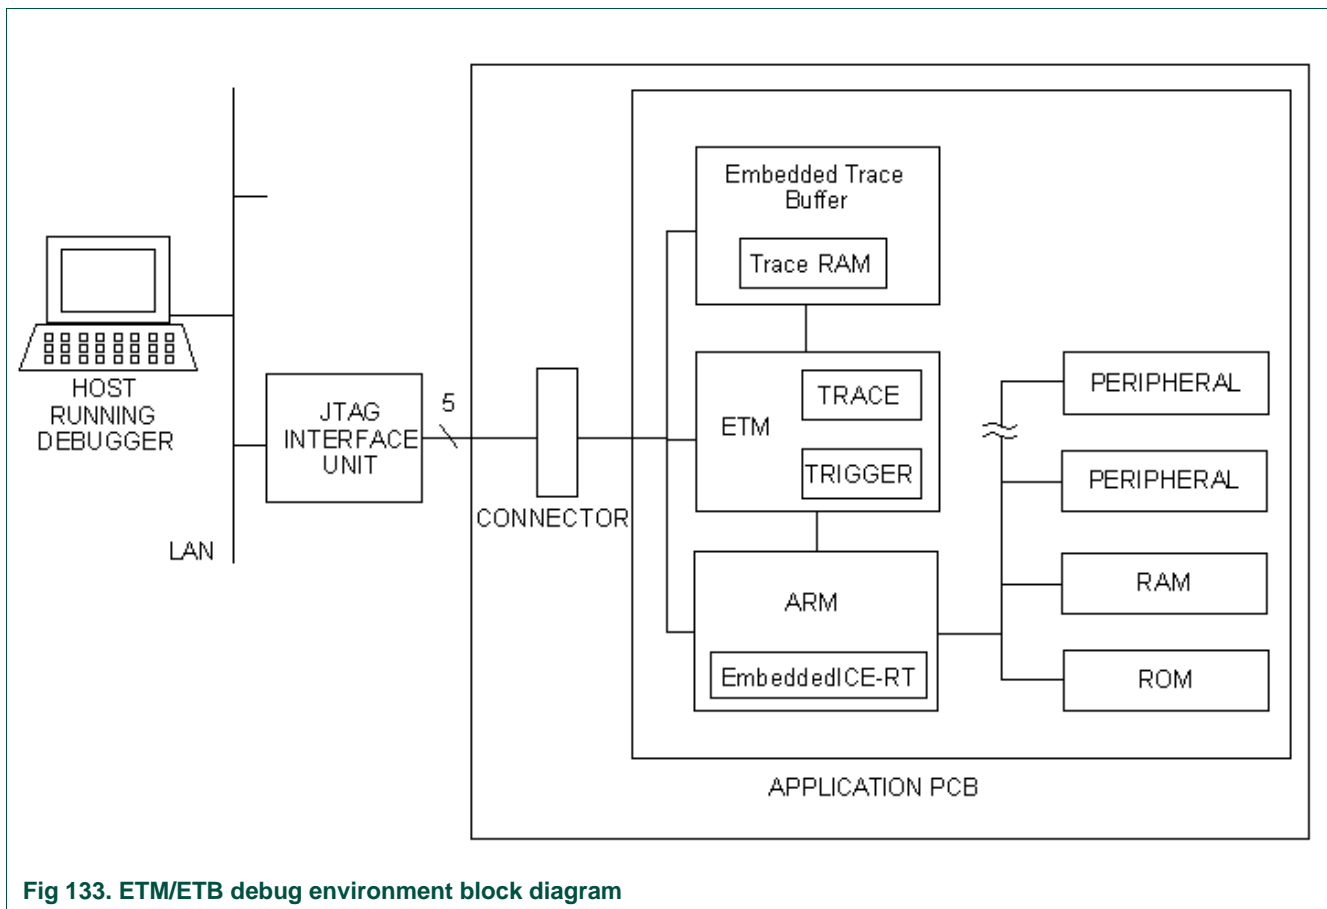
HOST RUNNING DEBUGGER

LAN

JTAG INTERFACE UNIT

5

CONNECTOR

Embedded Trace Buffer

Trace RAM

ETM

TRACE

TRIGGER

ARM

EmbeddedICE-RT

PERIPHERAL

PERIPHERAL

RAM

ROM

APPLICATION PCB

Fig 133. ETM/ETB debug environment block diagram